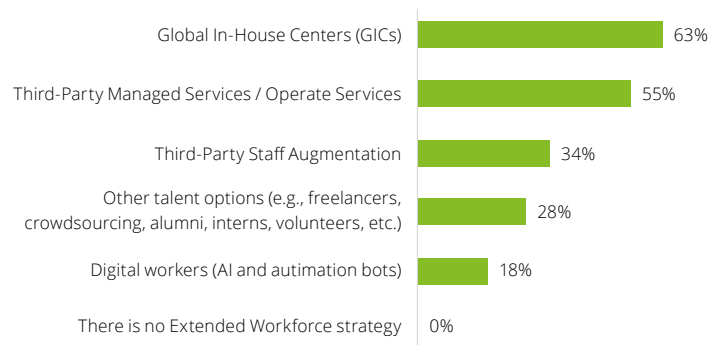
| | |
|---|---|
| Global In-House Centers (GICs) | 63% |
| Third-Party Managed Services / Operate Services | 55% |
| Third-Party Staff Augmentation | 34% |
| Other talent options (e.g., freelancers, crowdsourcing, alumni, interns, volunteers, etc.) | 28% |
| Digital workers (AI and autimation bots) | 18% |
| There is no Extended Workforce strategy | 0% |